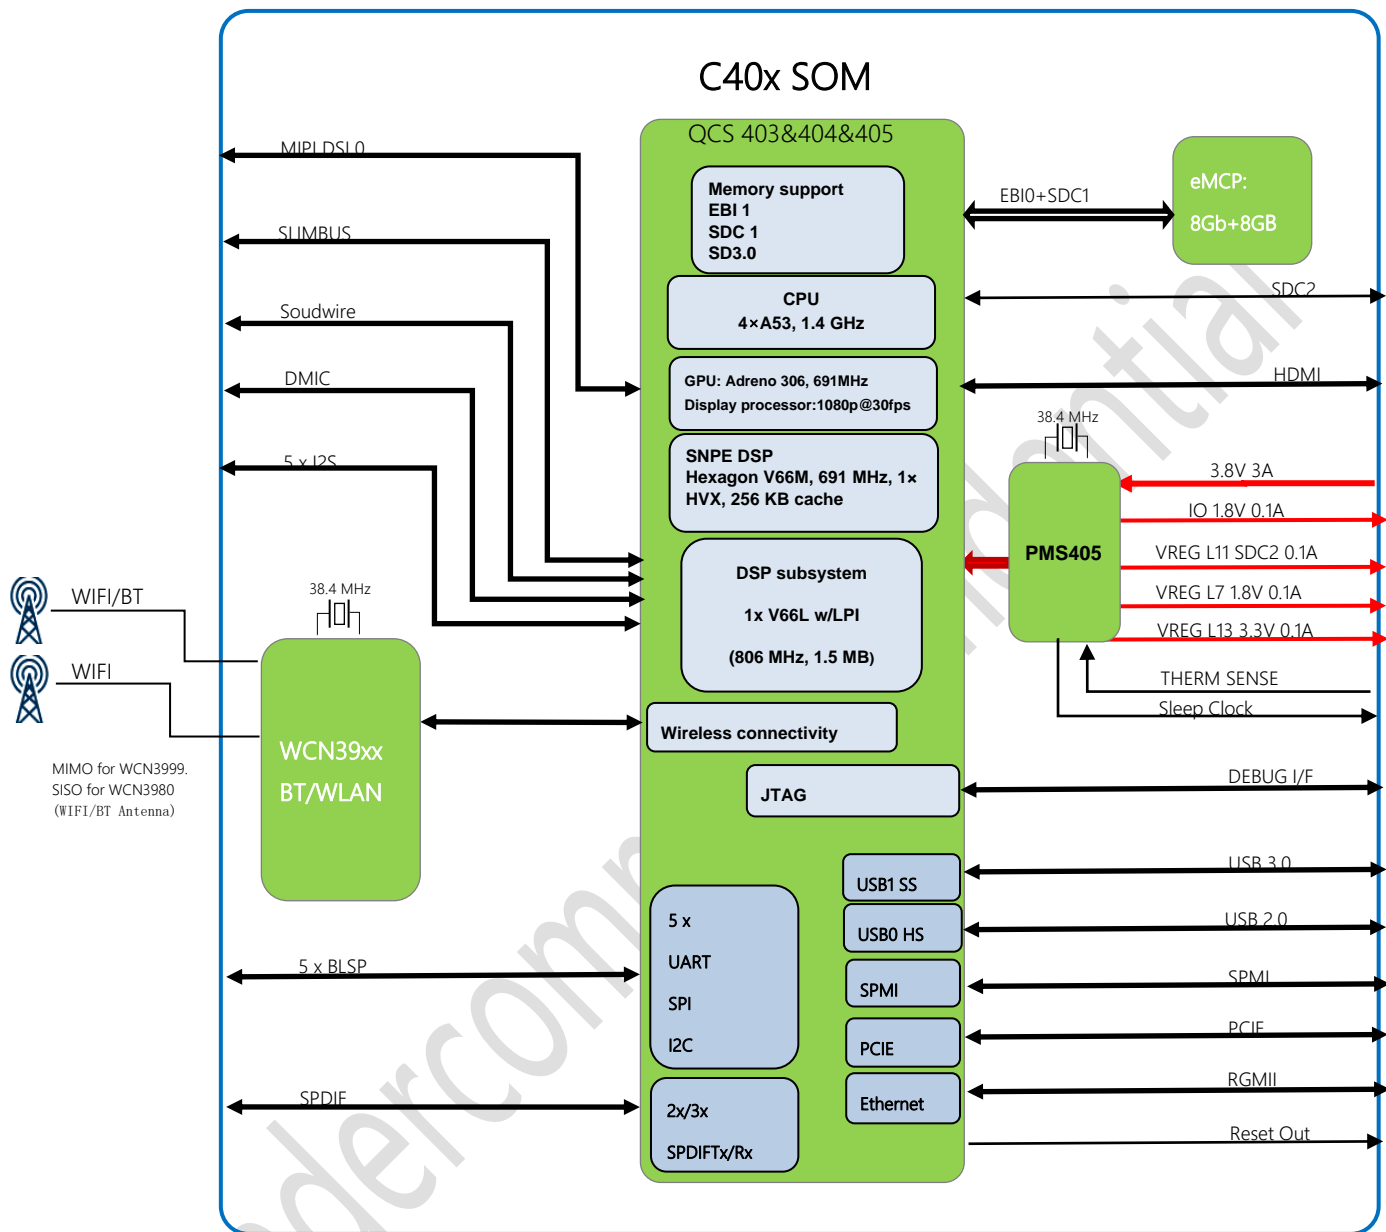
C40x SOM

QCS 403&404&405

Memory support
EBI 1
SDC 1
SD3.0

CPU
4×A53, 1.4 GHz

GPU: Adreno 306, 691MHz
Display processor:1080p@30fps

SNPE DSP
Hexagon V66M, 691 MHz, 1× HVX, 256 KB cache

DSP subsystem
1x V66L w/LPI
(806 MHz, 1.5 MB)

Wireless connectivity

JTAG

USB1 SS
USB0 HS
SPMI
PCIE
Ethernet

5 x
UART
SPI
I2C

2x/3x
SPDIFTx/Rx

MIPI DSI 0
SLIMBUS
Soudwire
DMIC
5 x I2S
5 x BLSP
SPDIF

WIFI/BT
WIFI
MIMO for WCN3999.
SISO for WCN3980
(WIFI/BT Antenna)

38.4 MHz
WCN39xx
BT/WLAN

EBI0+SDC1
eMCP:
8Gb+8GB
SDC2
HDMI
38.4 MHz
PMS405
3.8V 3A
IO 1.8V 0.1A
VREG L11 SDC2 0.1A
VREG L7 1.8V 0.1A
VREG L13 3.3V 0.1A
THERM SENSE
Sleep Clock
DEBUG I/F
USB 3.0
USB 2.0
SPMI
PCIE
RGMII
Reset Out

Fibocom Confidential